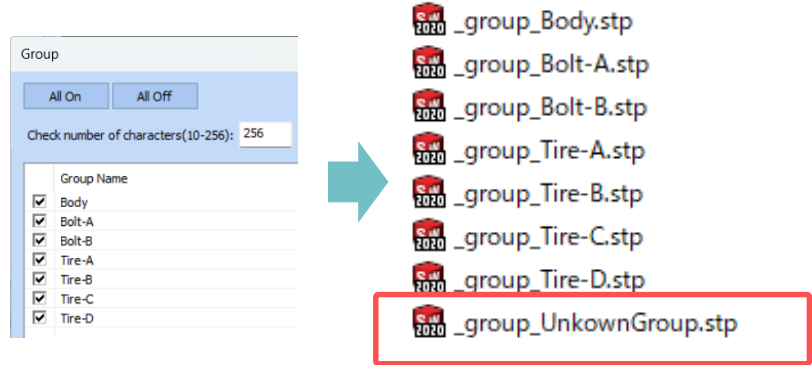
Group

All On
All Off

Check number of characters(10-256): 256

| | Group Name |
|---|---|
| ☑ | Body |
| ☑ | Bolt-A |
| ☑ | Bolt-B |
| ☑ | Tire-A |
| ☑ | Tire-B |
| ☑ | Tire-C |
| ☑ | Tire-D |

2020 _group_Body.stp
2020 _group_Bolt-A.stp
2020 _group_Bolt-B.stp
2020 _group_Tire-A.stp
2020 _group_Tire-B.stp
2020 _group_Tire-C.stp
2020 _group_Tire-D.stp
2020 _group_UnkownGroup.stp